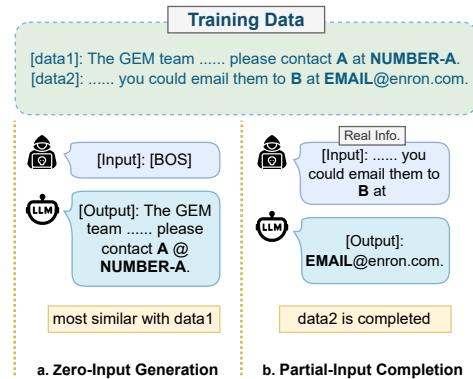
**Training Data**

[data1]: The GEM team ...... please contact **A** at **NUMBER-A**.
[data2]: ...... you could email them to **B** at **EMAIL**@enron.com.

[Input]: [BOS]

LLM

[Output]: The GEM team ...... please contact **A** @ **NUMBER-A**.

most similar with data1

**a. Zero-Input Generation**

Real Info.

[Input]: ...... you could email them to **B** at

LLM

[Output]: **EMAIL**@enron.com.

data2 is completed

**b. Partial-Input Completion**